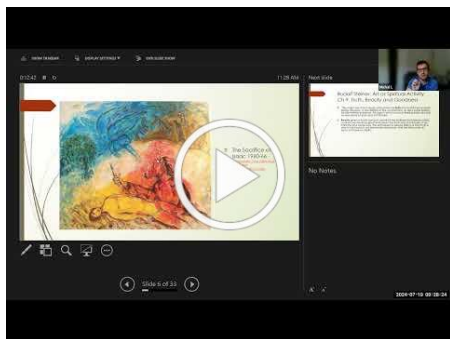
SHOW TASKBAR DISPLAY SETTINGS END SLIDE SHOW

0:12:42

11:26 AM

Next Slide

Rudolf Steiner: Art as Spiritual Activity Ch 9: Truth, Beauty and Goodness

The Sacrifice of Isaac 1960-66

No Notes

Slide 6 of 33

2024-07-18 09:28:24